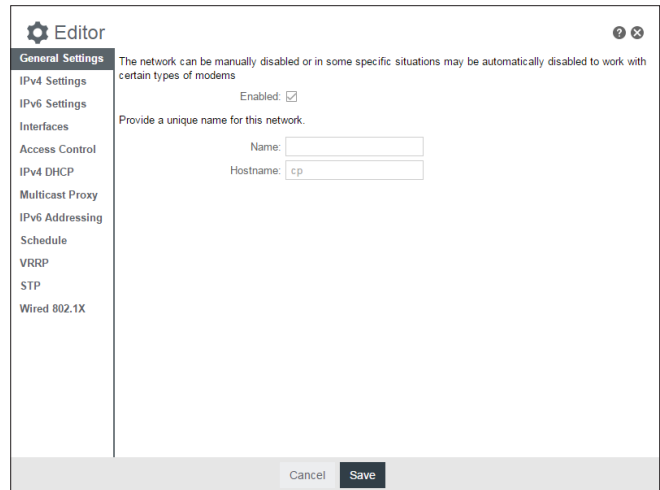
Editor

General Settings
IPv4 Settings
IPv6 Settings
Interfaces
Access Control
IPv4 DHCP
Multicast Proxy
IPv6 Addressing
Schedule
VRRP
STP
Wired 802.1X

The network can be manually disabled or in some specific situations may be automatically disabled to work with certain types of modems

Enabled: ☑

Provide a unique name for this network.

Name:
Hostname: cp

Cancel Save